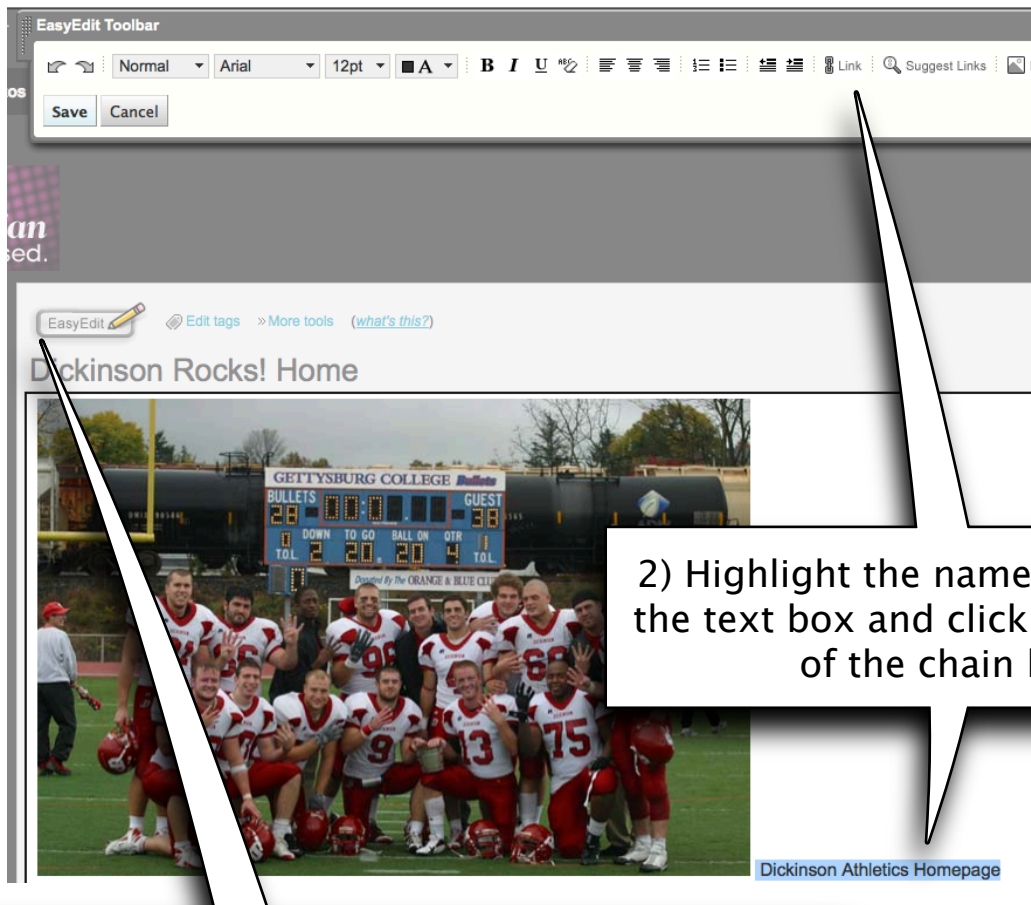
EasyEdit Toolbar

Normal Arial 12pt A B I U Link Suggest Links

Save Cancel

an
sed.

EasyEdit Edit tags »More tools (what's this?)

Dickinson Rocks! Home

GETTYSBURG COLLEGE Bullets
BULLETS 28 00:00 GUEST 38
DOWN 2 TO GO 20 BALL ON 20 QTR 4
T.O.L. 0 T.O.L. 1 0
Donated By The ORANGE & BLUE CLUB

96 66 9 13 75

2) Highlight the name the text box and click of the chain

Dickinson Athletics Homepage